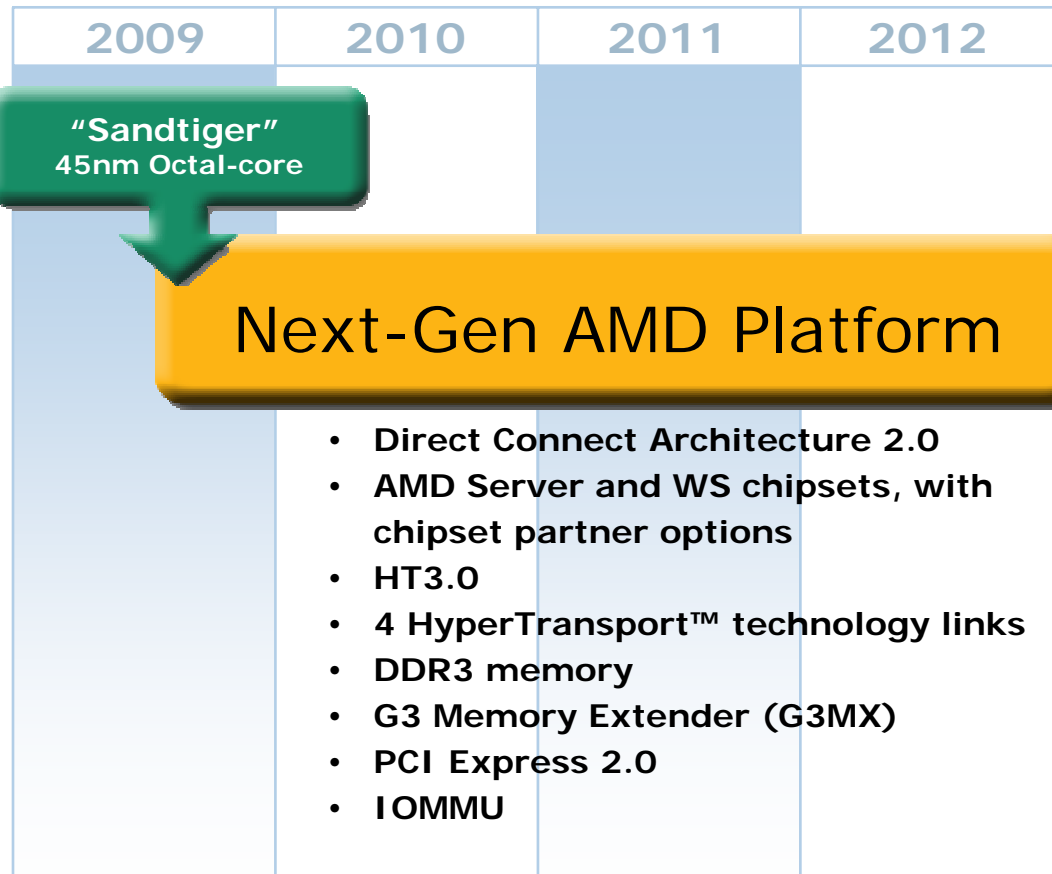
2009 2010 2011 2012

“Sandtiger”
45nm Octal-core

Next-Gen AMD Platform

- Direct Connect Architecture 2.0
- AMD Server and WS chipsets, with chipset partner options
- HT3.0
- 4 HyperTransport™ technology links
- DDR3 memory
- G3 Memory Extender (G3MX)
- PCI Express 2.0
- IOMMU